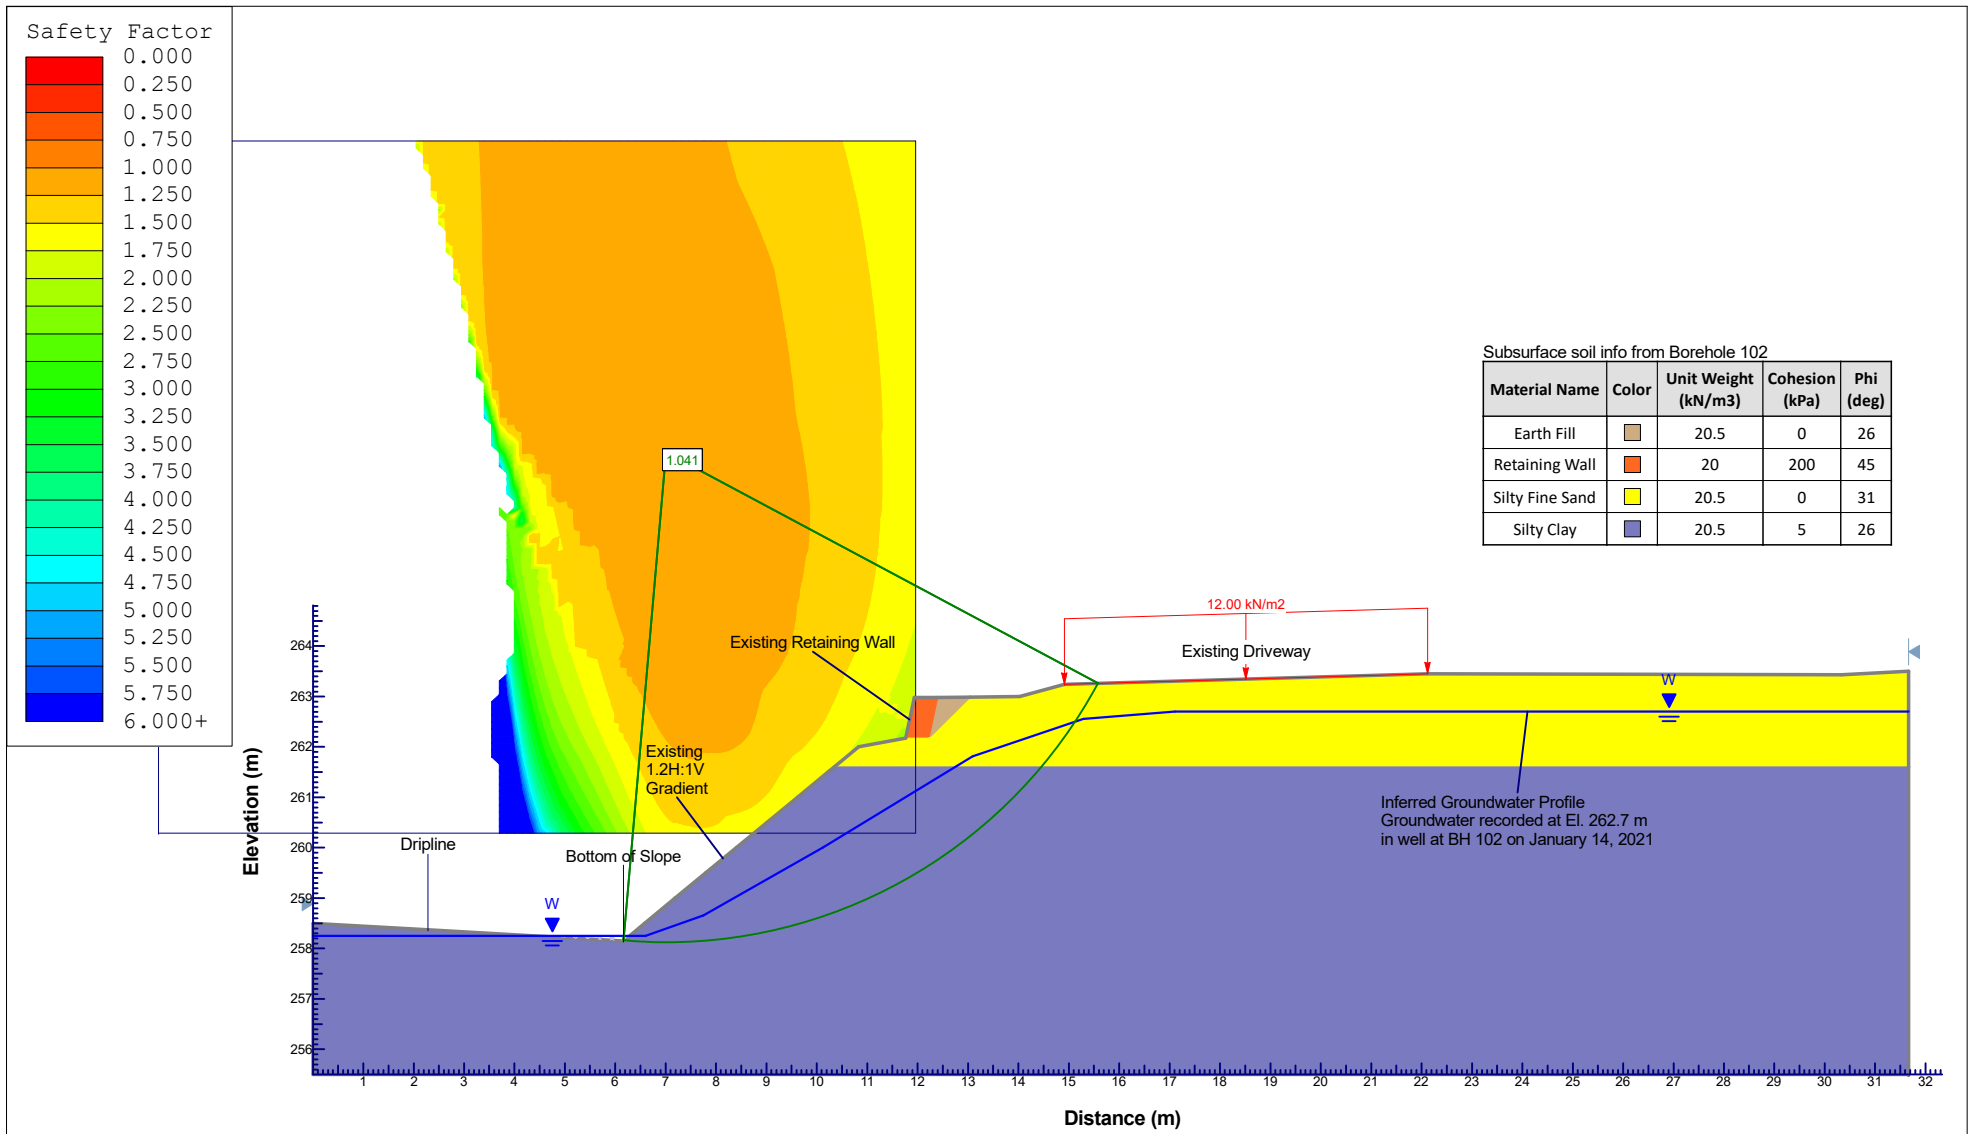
Safety Factor
0.000
0.250
0.500
0.750
1.000
1.250
1.500
1.750
2.000
2.250
2.500
2.750
3.000
3.250
3.500
3.750
4.000
4.250
4.500
4.750
5.000
5.250
5.500
5.750
6.000+

Subsurface soil info from Borehole 102

| Material Name | Color | Unit Weight (kN/m3) | Cohesion (kPa) | Phi (deg) |
|---|---|---|---|---|
| Earth Fill | | 20.5 | 0 | 26 |
| Retaining Wall | | 20 | 200 | 45 |
| Silty Fine Sand | | 20.5 | 0 | 31 |
| Silty Clay | | 20.5 | 5 | 26 |

1.041

12.00 kN/m2

Existing Retaining Wall

Existing Driveway

W

Existing 1.2H:1V Gradient

Inferred Groundwater Profile Groundwater recorded at El. 262.7 m in well at BH 102 on January 14, 2021

Dripline

Bottom of Slope

W

Elevation (m)

264
263
262
261
260
259
258
257
256

1 2 3 4 5 6 7 8 9 10 11 12 13 14 15 16 17 18 19 20 21 22 23 24 25 26 27 28 29 30 31 32

Distance (m)